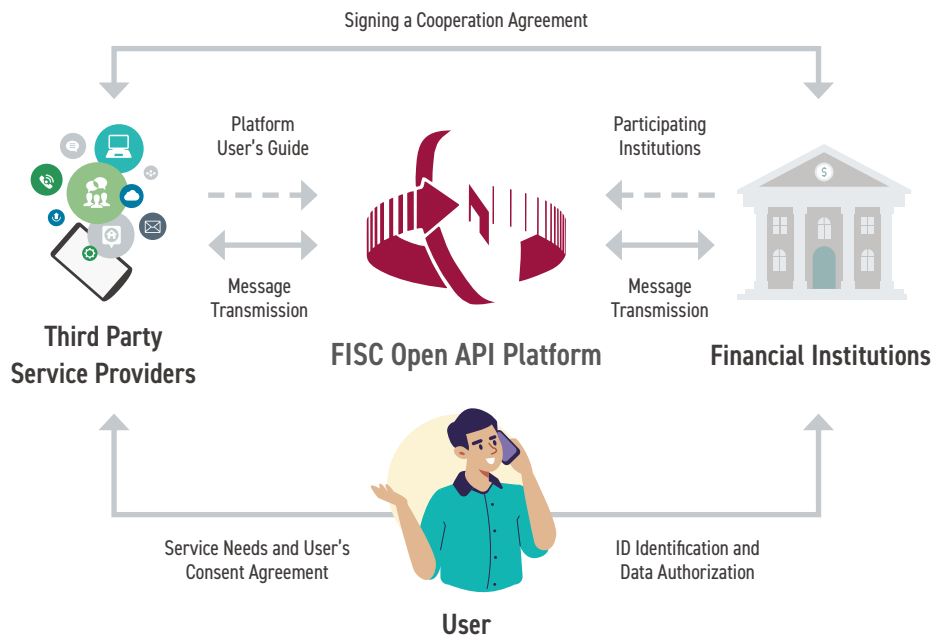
Signing a Cooperation Agreement

Platform User's Guide

Participating Institutions

Message Transmission

Message Transmission

Third Party Service Providers

FISC Open API Platform

Financial Institutions

Service Needs and User's Consent Agreement

ID Identification and Data Authorization

User